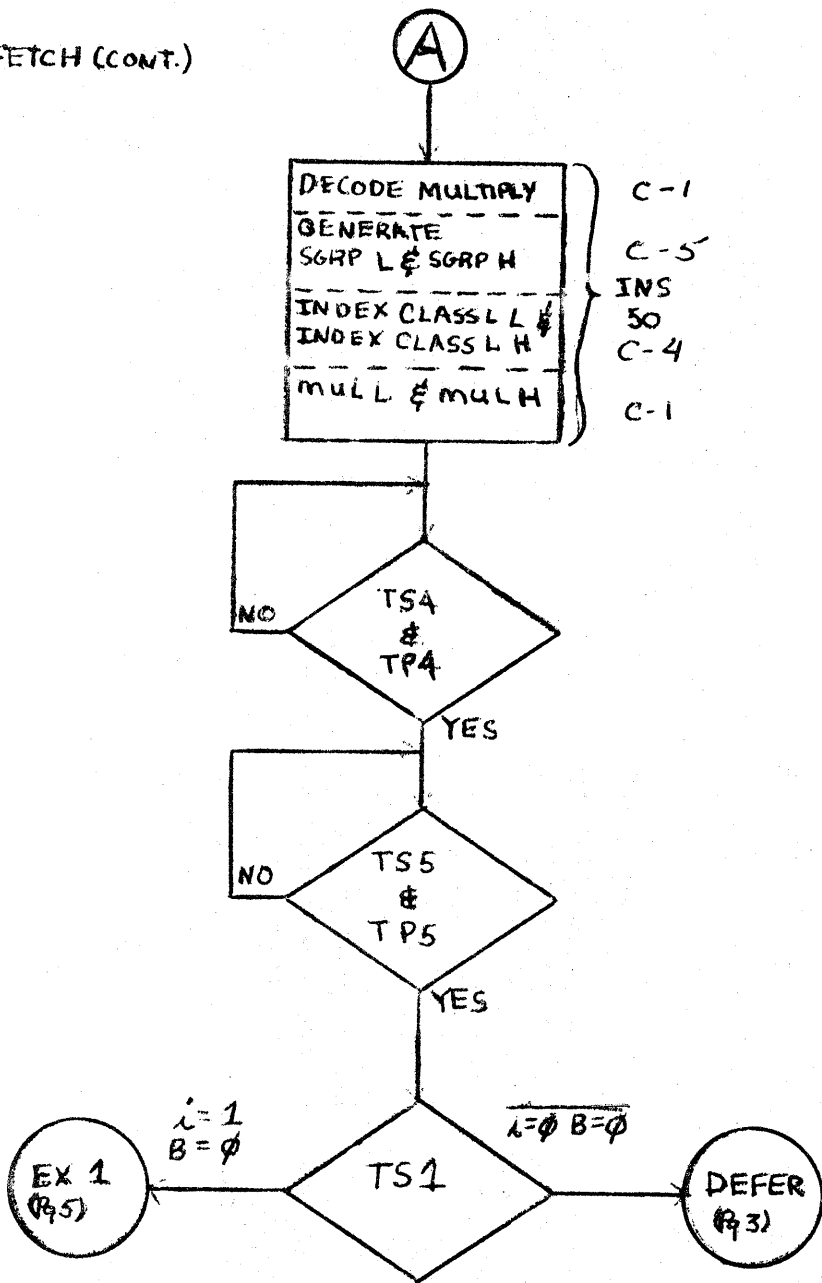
FETCH (CONT.)

A

DECODE MULTIPLY

GENERATE SGRP L & SGRP H

INDEX CLASS L L & INDEX CLASS L H

MUL L & MUL H

C-1

C-5

INS 50

C-4

C-1

NO

TS4 & TP4

YES

NO

TS5 & TP5

YES

$i = 1$ $B = \phi$

$\overline{i=\phi \; B=\phi}$

EX 1 (Pg 5)

TS1

DEFER (Pg 3)